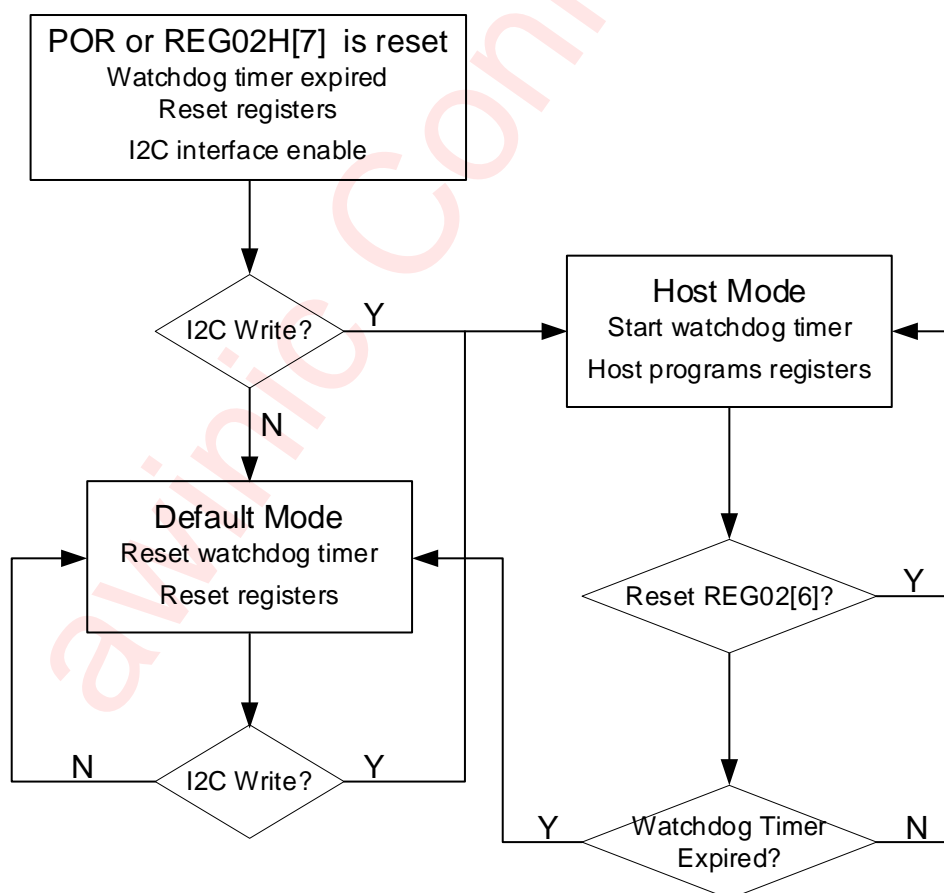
POR or REG02H[7] is reset
Watchdog timer expired
Reset registers
I2C interface enable

I2C Write?

Y

N

Host Mode
Start watchdog timer
Host programs registers

Default Mode
Reset watchdog timer
Reset registers

Reset REG02[6]?

Y

N

I2C Write?

Y

Y

Watchdog Timer Expired?

N

awinic Con